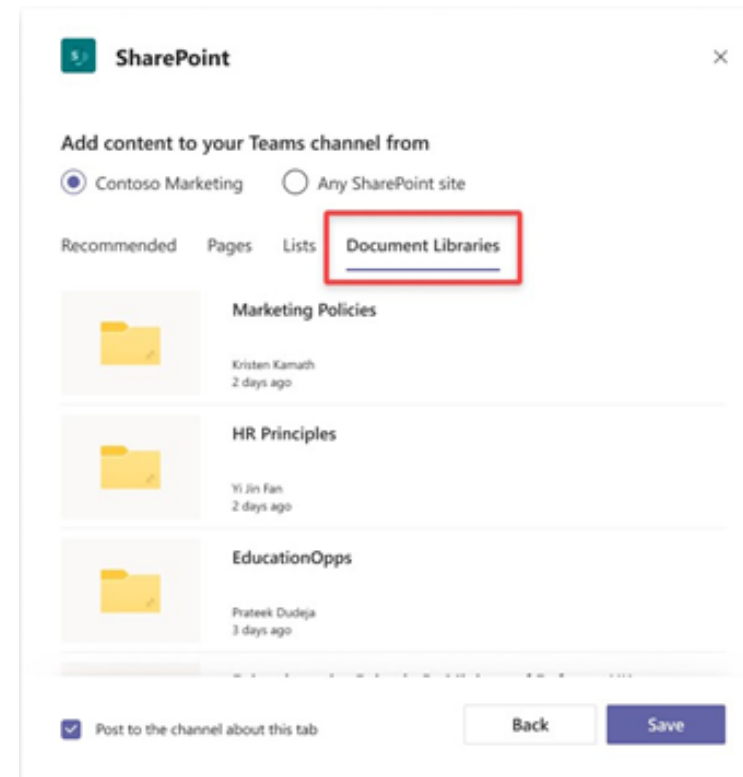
SharePoint

×

Add content to your Teams channel from

Contoso Marketing

Any SharePoint site

Recommended Pages Lists Document Libraries

Marketing Policies

Kristen Kamath
2 days ago

HR Principles

Yi Jin Fan
2 days ago

EducationOpps

Prateek Dudeja
3 days ago

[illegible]

Post to the channel about this tab

Back

Save